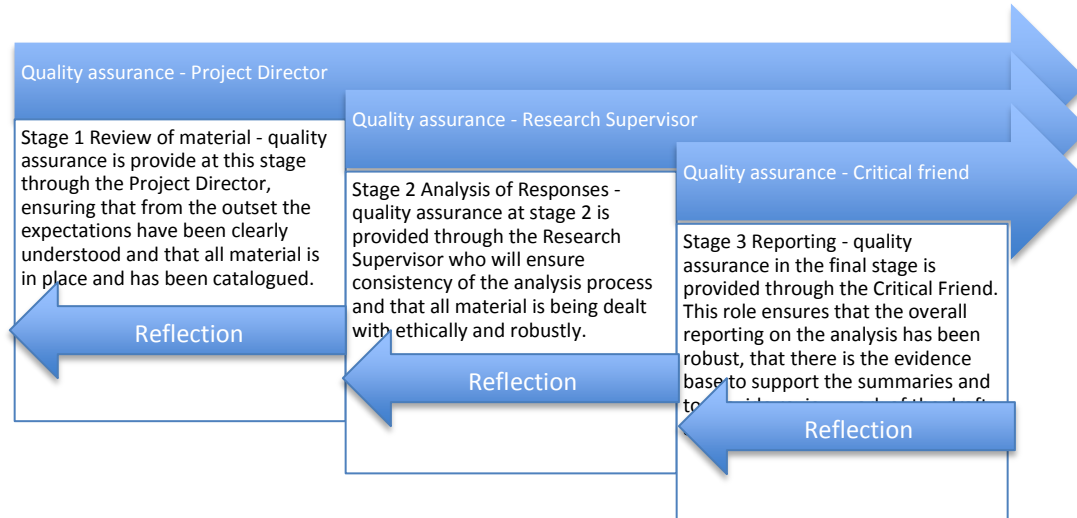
Quality assurance - Project Director

Stage 1 Review of material - quality assurance is provide at this stage through the Project Director, ensuring that from the outset the expectations have been clearly understood and that all material is in place and has been catalogued.

Reflection

Quality assurance - Research Supervisor

Stage 2 Analysis of Responses - quality assurance at stage 2 is provided through the Research Supervisor who will ensure consistency of the analysis process and that all material is being dealt with ethically and robustly.

Reflection

Quality assurance - Critical friend

Stage 3 Reporting - quality assurance in the final stage is provided through the Critical Friend. This role ensures that the overall reporting on the analysis has been robust, that there is the evidence base to support the summaries and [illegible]

Reflection